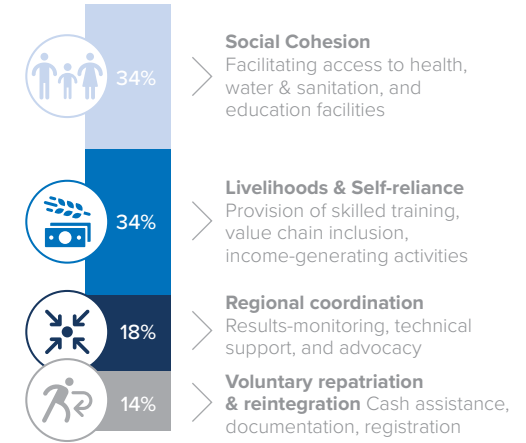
34%

Social Cohesion
Facilitating access to health, water & sanitation, and education facilities

34%

Livelihoods & Self-reliance
Provision of skilled training, value chain inclusion, income-generating activities

18%

Regional coordination
Results-monitoring, technical support, and advocacy

14%

Voluntary repatriation & reintegration Cash assistance, documentation, registration